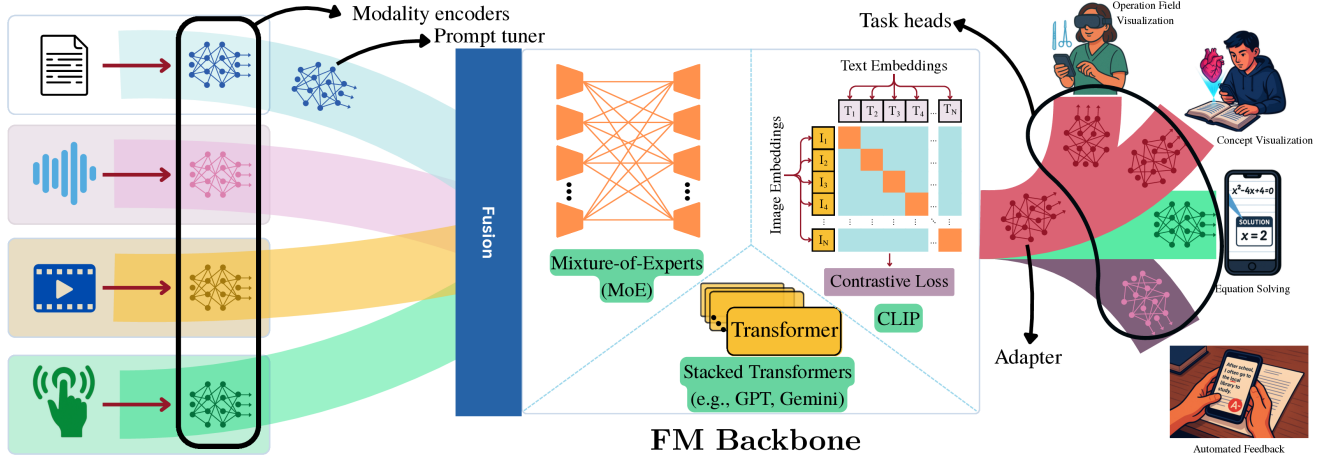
Modality encoders

Prompt tuner

Fusion

Mixture-of-Experts (MoE)

Text Embeddings

$T_1$ $T_2$ $T_3$ $T_4$ ... $T_N$

Image Embeddings

$I_1$ $I_2$ $I_3$ $I_4$ $I_N$

Contrastive Loss

CLIP

Transformer

Stacked Transformers (e.g., GPT, Gemini)

FM Backbone

Task heads

Operation Field Visualization

Concept Visualization

$x^2-4x+4=0$

SOLUTION

$x = 2$

Equation Solving

Adapter

After school, I often go to the local library to study.

Automated Feedback